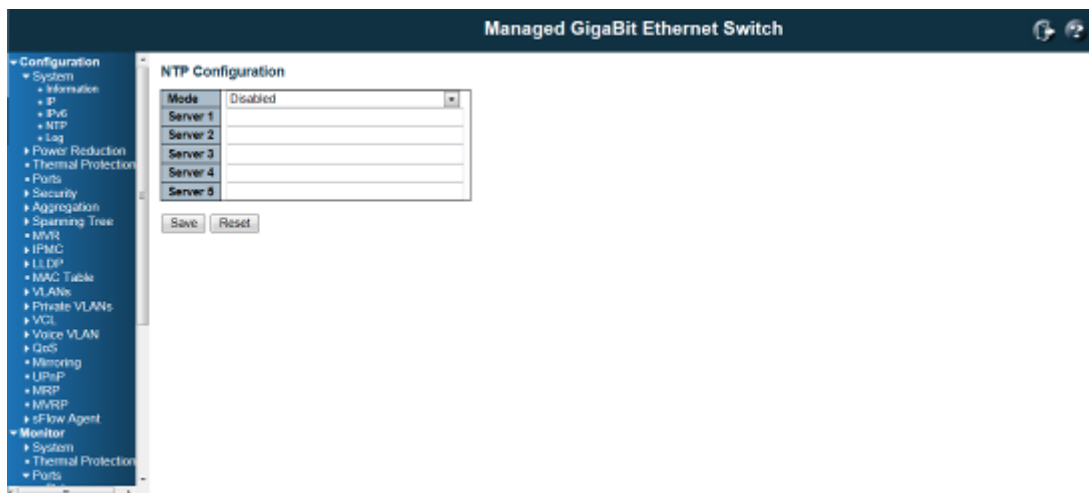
Managed GigaBit Ethernet Switch

Configuration
System
Information
IP
IPv6
NTP
Log
Power Reduction
Thermal Protection
Ports
Security
Aggregation
Spanning Tree
MVR
IPMC
LLDP
MAC Table
VLANs
Private VLANs
VCL
Voice VLAN
QoS
Mirroring
UPnP
MRP
MVRP
sFlow Agent
Monitor
System
Thermal Protection
Ports

NTP Configuration

| Mode | Disabled |
|---|---|
| Server 1 | |
| Server 2 | |
| Server 3 | |
| Server 4 | |
| Server 5 | |

Save Reset